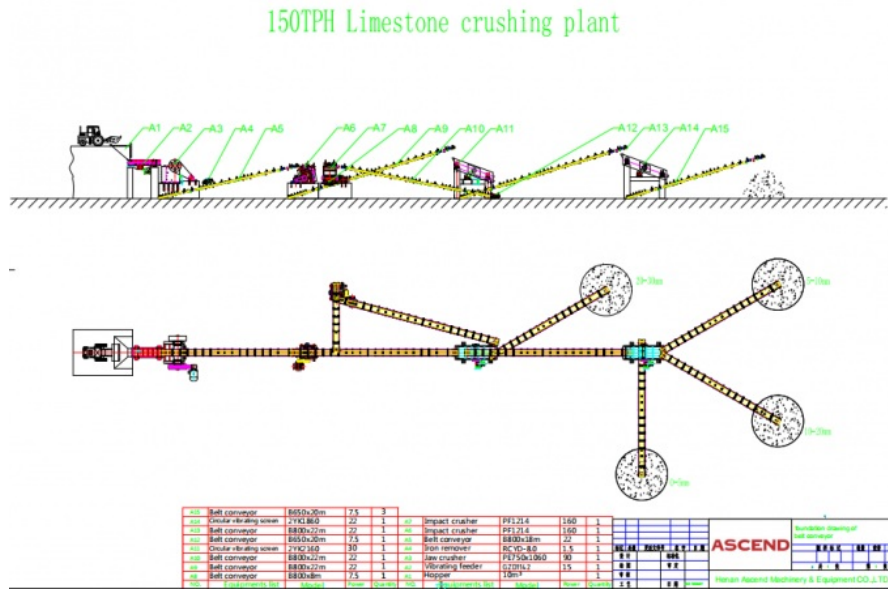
150TPH Limestone crushing plant

A1 A2 A3 A4 A5 A6 A7 A8 A9 A10 A11 A12 A13 A14 A15

0~10mm

10~20mm

10~20mm

0~5mm

| A15 | Belt conveyor | B650x20m | 7.5 | 3 | | | | | |
|---|---|---|---|---|---|---|---|---|---|
| A14 | Circular vibrating screen | 2YK1860 | 22 | 1 | A7 | Impact crusher | PF1214 | 160 | 1 |
| A13 | Belt conveyor | B800x22m | 22 | 1 | A6 | Impact crusher | PF1214 | 160 | 1 |
| A12 | Belt conveyor | B650x20m | 7.5 | 1 | A5 | Belt conveyor | B800x18m | 22 | 1 |
| A11 | Circular vibrating screen | 2YK2160 | 30 | 1 | A4 | Iron remover | RCYD-8.0 | 1.5 | 1 |
| A10 | Belt conveyor | B800x22m | 22 | 1 | A3 | Jaw crusher | PE750x1060 | 90 | 1 |
| A9 | Belt conveyor | B800x22m | 22 | 1 | A2 | Vibrating feeder | GZD1142 | 15 | 1 |
| A8 | Belt conveyor | B800x8m | 7.5 | 1 | A1 | Hopper | 10m³ | | 1 |
| NO. | Equipments list | Model | Power | Quantity | NO. | Equipments list | Model | Power | Quantity |

ASCEND

foundation drawing of belt conveyor

Henan Ascend Machinery & Equipment CO.,LTD